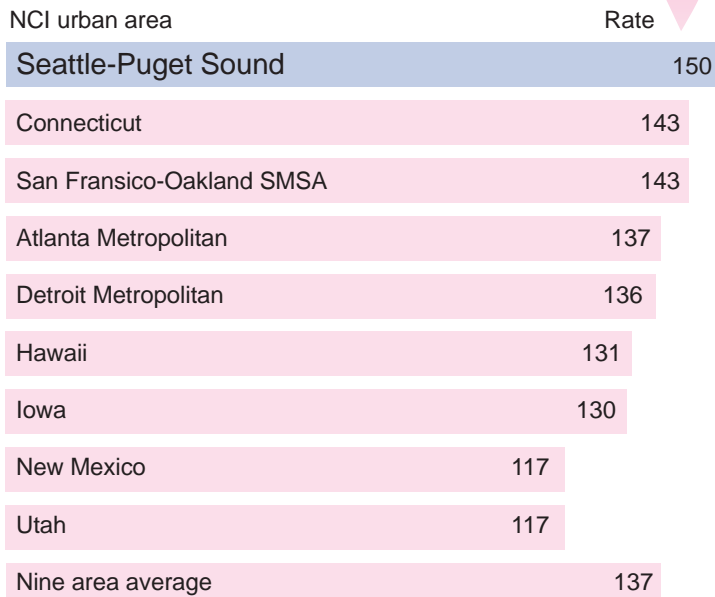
| NCI urban area | Rate |
|---|---|
| Seattle-Puget Sound | 150 |
| Connecticut | 143 |
| San Fransico-Oakland SMSA | 143 |
| Atlanta Metropolitan | 137 |
| Detroit Metropolitan | 136 |
| Hawaii | 131 |
| Iowa | 130 |
| New Mexico | 117 |
| Utah | 117 |
| Nine area average | 137 |